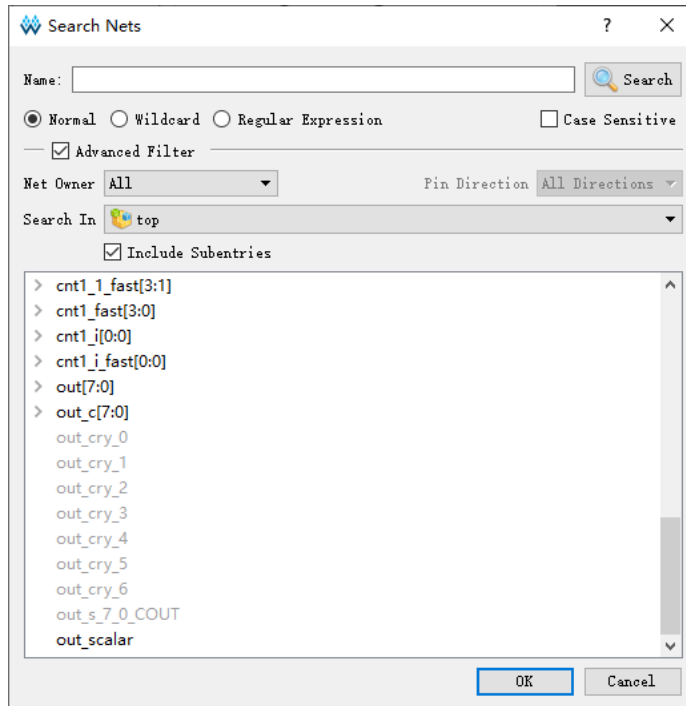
Search Nets ? ×

Name: Search

Normal Wildcard Regular Expression Case Sensitive

Advanced Filter

Net Owner All Pin Direction All Directions

Search In top

Include Subentries

cnt1_1_fast[3:1]
cnt1_fast[3:0]
cnt1_i[0:0]
cnt1_i_fast[0:0]
out[7:0]
out_c[7:0]
out_cry_0
out_cry_1
out_cry_2
out_cry_3
out_cry_4
out_cry_5
out_cry_6
out_s_7_0_COUT
out_scalar

OK Cancel